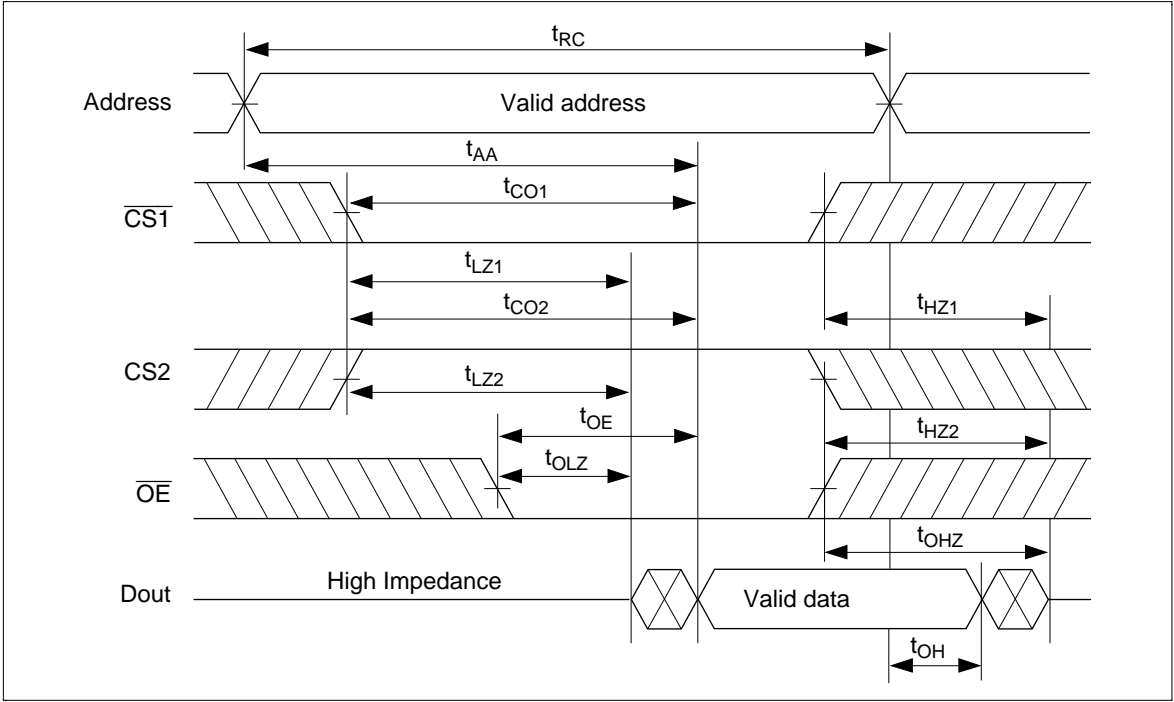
$t_{RC}$

Address

Valid address

$t_{AA}$

$t_{CO1}$

$\overline{CS1}$

$t_{LZ1}$

$t_{CO2}$

$t_{HZ1}$

CS2

$t_{LZ2}$

$t_{OE}$

$t_{HZ2}$

$t_{OLZ}$

$\overline{OE}$

$t_{OHZ}$

Dout

High Impedance

Valid data

$t_{OH}$